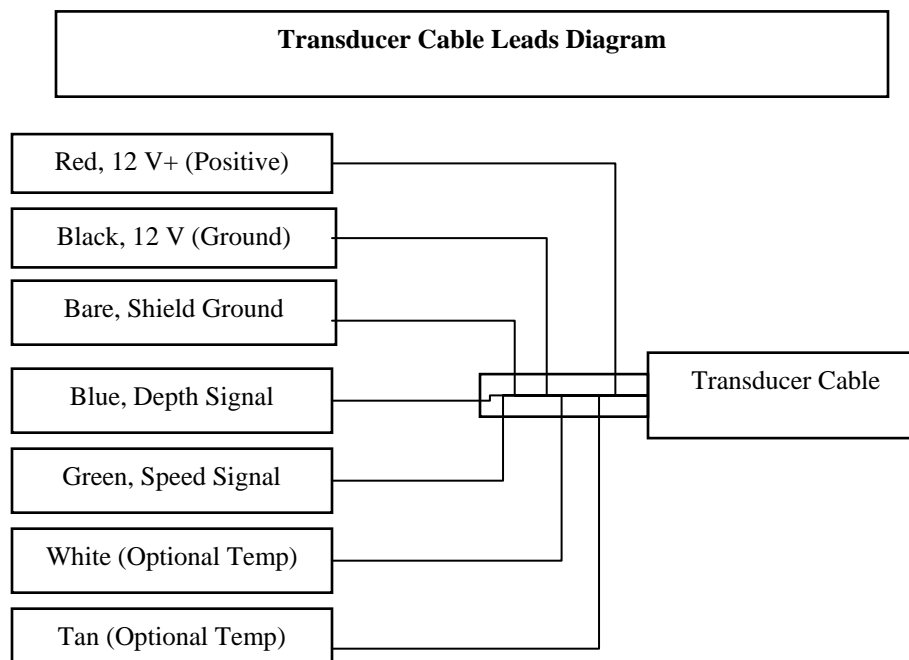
**Transducer Cable Leads Diagram**

Red, 12 V+ (Positive)

Black, 12 V (Ground)

Bare, Shield Ground

Blue, Depth Signal

Green, Speed Signal

White (Optional Temp)

Tan (Optional Temp)

Transducer Cable